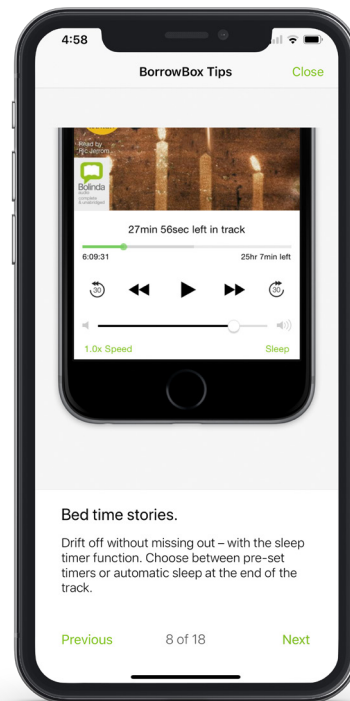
4:58

BorrowBox Tips

Close

Read by
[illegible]

Bolinda
audio
complete & unabridged

27min 56sec left in track

6:09:31

25hr 7min left

30

30

1.0x Speed

Sleep

Bed time stories.

Drift off without missing out – with the sleep timer function. Choose between pre-set timers or automatic sleep at the end of the track.

Previous

8 of 18

Next